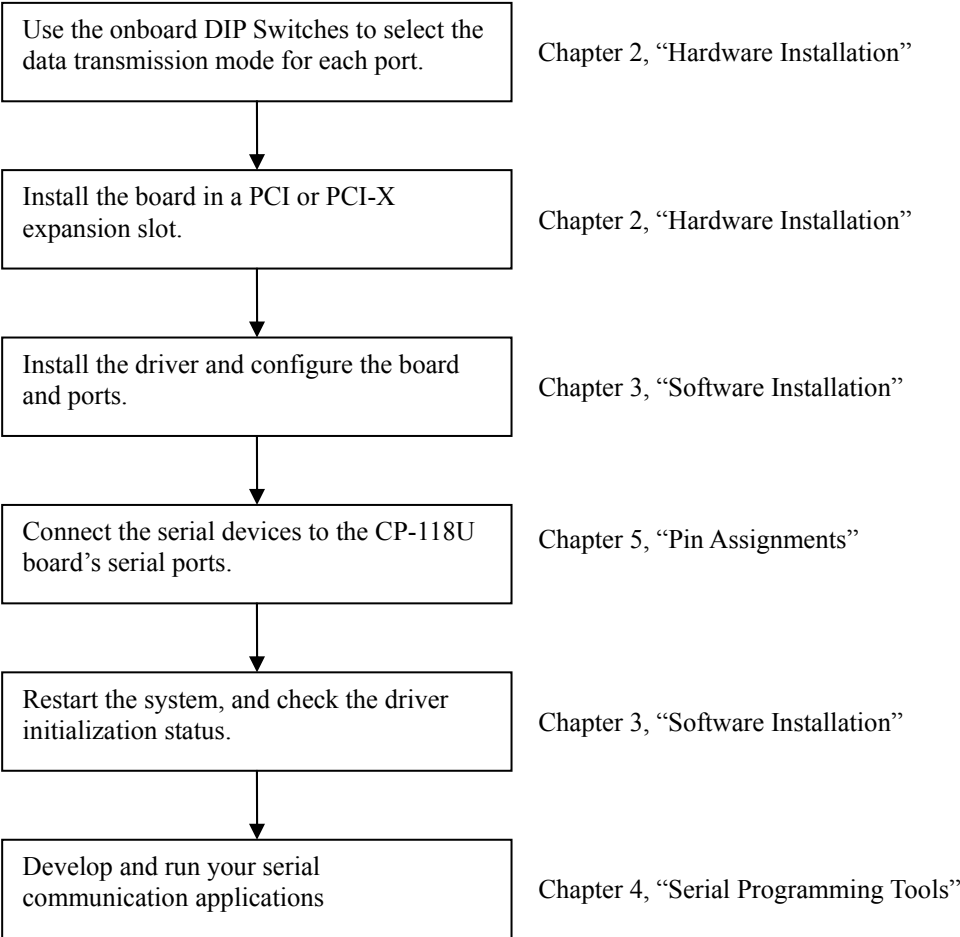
Use the onboard DIP Switches to select the data transmission mode for each port.

Chapter 2, "Hardware Installation"

Install the board in a PCI or PCI-X expansion slot.

Chapter 2, "Hardware Installation"

Install the driver and configure the board and ports.

Chapter 3, "Software Installation"

Connect the serial devices to the CP-118U board's serial ports.

Chapter 5, "Pin Assignments"

Restart the system, and check the driver initialization status.

Chapter 3, "Software Installation"

Develop and run your serial communication applications

Chapter 4, "Serial Programming Tools"